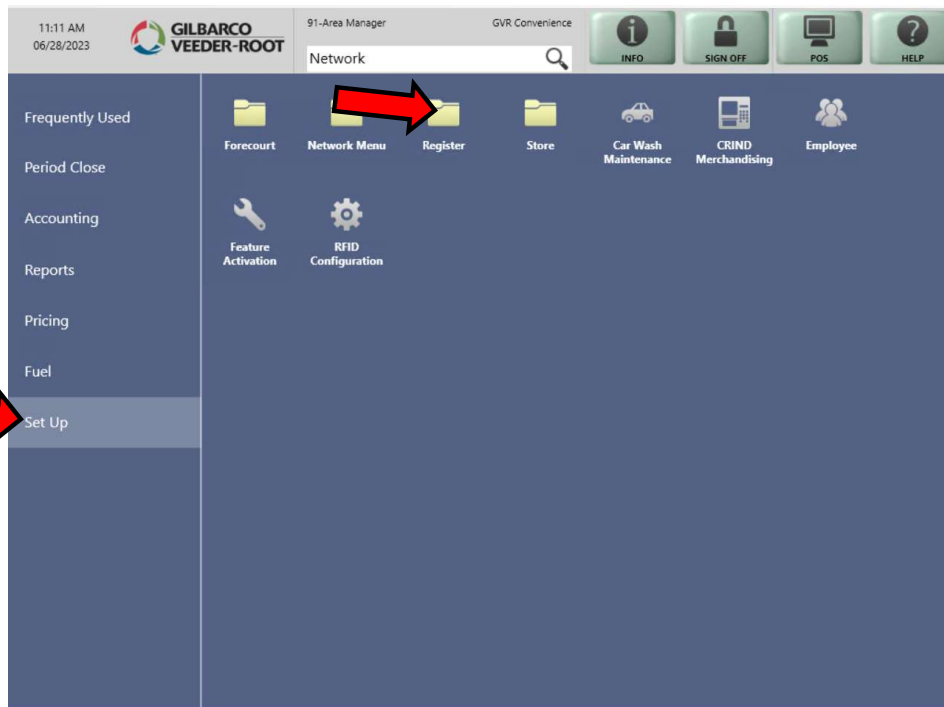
11:11 AM
06/28/2023

GILBARCO
VEEDER-ROOT

91-Area Manager

GVR Convenience

Network

INFO

SIGN OFF

POS

HELP

Frequently Used

Period Close

Accounting

Reports

Pricing

Fuel

Set Up

Forecourt

Network Menu

Register

Store

Car Wash Maintenance

CRIND Merchandising

Employee

Feature Activation

RFID Configuration